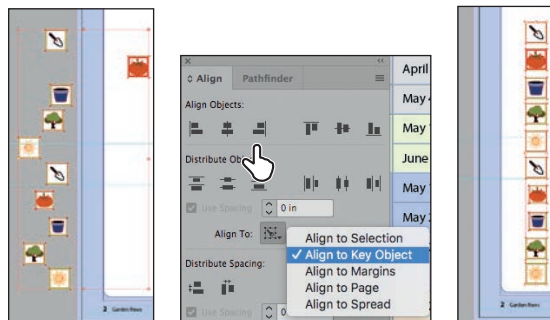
2 Garden Rows

× «
Align Pathfinder
Align Objects:
Distribute Obj
Use Spacing 0 in
Align To:
Align to Selection
✓ Align to Key Object
Align to Margins
Align to Page
Align to Spread
Distribute Spacing:
Use Spacing

April
May
May
June
May
May

2 Garden Rows